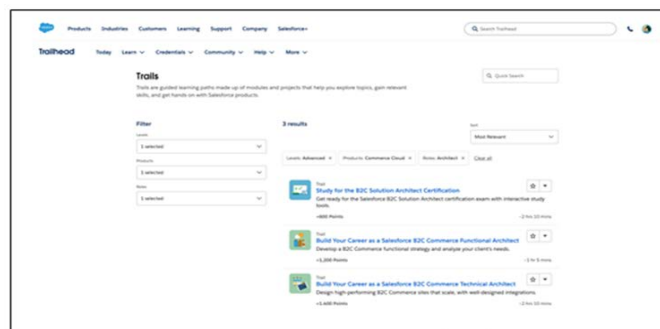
Products Industries Customers Learning Support Company Salesforce+

Search Trailhead

Trailhead Today Learn Credentials Community Help More

Trails

Trails are guided learning paths made up of modules and projects that help you explore topics, gain relevant skills, and get hands on with Salesforce products.

Quick Search

Filter

Levels
1 selected

Products
1 selected

Roles
1 selected

3 results

Sort
Most Relevant

Levels: Advanced × Products: Commerce Cloud × Roles: Architect × Clear all

Trail
Study for the B2C Solution Architect Certification
Get ready for the Salesforce B2C Solution Architect certification exam with interactive study tools.
+800 Points ~2 hrs 10 mins

Trail
Build Your Career as a Salesforce B2C Commerce Functional Architect
Develop a B2C Commerce functional strategy and analyze your client's needs.
+1,200 Points ~3 hrs 5 mins

Trail
Build Your Career as a Salesforce B2C Commerce Technical Architect
Design high-performing B2C Commerce sites that scale, with well-designed integrations.
+1,600 Points ~2 hrs 50 mins